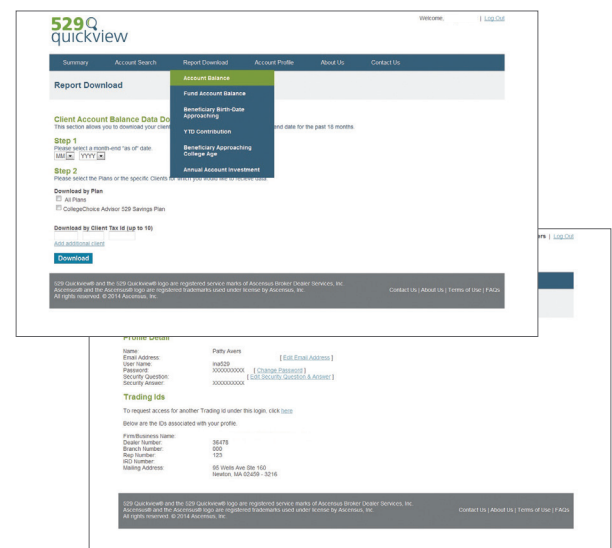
529 quickview

Welcome: | Log Out

Summary | Account Search | Report Download | Account Profile | About Us | Contact Us

Report Download

Account Balance
Fund Account Balance
Beneficiary Birth-Date Approaching
YTD Contribution
Beneficiary Approaching College Age
Annual Account Investment

Client Account Balance Data Do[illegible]
This section allows you to download your client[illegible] end date for the past 18 months.

Step 1
Please select a month-end "as of" date:
MM YYYY

Step 2
Please select the Plans or the specific Clients for which you would like to receive data.

Download by Plan
All Plans
CollegeChoice Advisor 529 Savings Plan

Download by Client Tax Id (up to 10)

Add additional client

Download

529 Quickview® and the 529 Quickview® logo are registered service marks of Ascensus Broker Dealer Services, Inc. Ascensus® and the Ascensus® logo are registered trademarks used under license by Ascensus, Inc. All rights reserved. © 2014 Ascensus, Inc.

Contact Us | About Us | Terms of Use | FAQs

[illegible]rs | Log Out

Profile Detail

Name: Patty Avers
Email Address: [ Edit Email Address ]
User Name: ina529
Password: XXXXXXXXXX [ Change Password ]
Security Question: [ Edit Security Question & Answer ]
Security Answer: XXXXXXXXXX

Trading Ids

To request access for another Trading id under this login, click here

Below are the IDs associated with your profile:

Firm/Business Name:
Dealer Number: 36478
Branch Number: 000
Rep Number: 123
IRD Number:
Mailing Address: 95 Wells Ave Ste 160
Newton, MA 02459 - 3216

529 Quickview® and the 529 Quickview® logo are registered service marks of Ascensus Broker Dealer Services, Inc. Ascensus® and the Ascensus® logo are registered trademarks used under license by Ascensus, Inc. All rights reserved. © 2014 Ascensus, Inc.

Contact Us | About Us | Terms of Use | FAQs